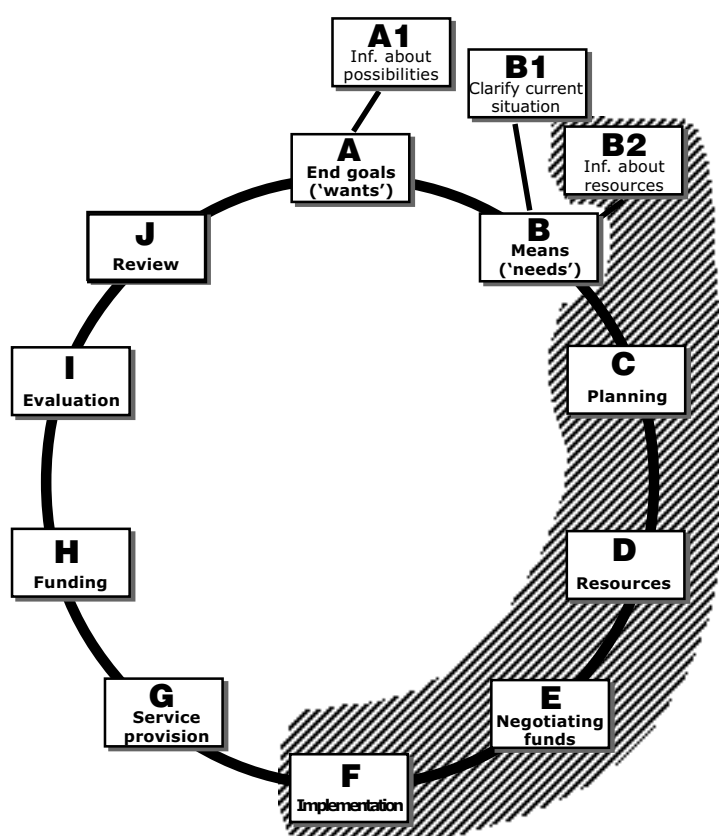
A1
Inf. about possibilities

B1
Clarify current situation

B2
Inf. about resources

A
End goals ('wants')

J
Review

B
Means ('needs')

I
Evaluation

C
Planning

H
Funding

D
Resources

G
Service provision

E
Negotiating funds

F
Implementation